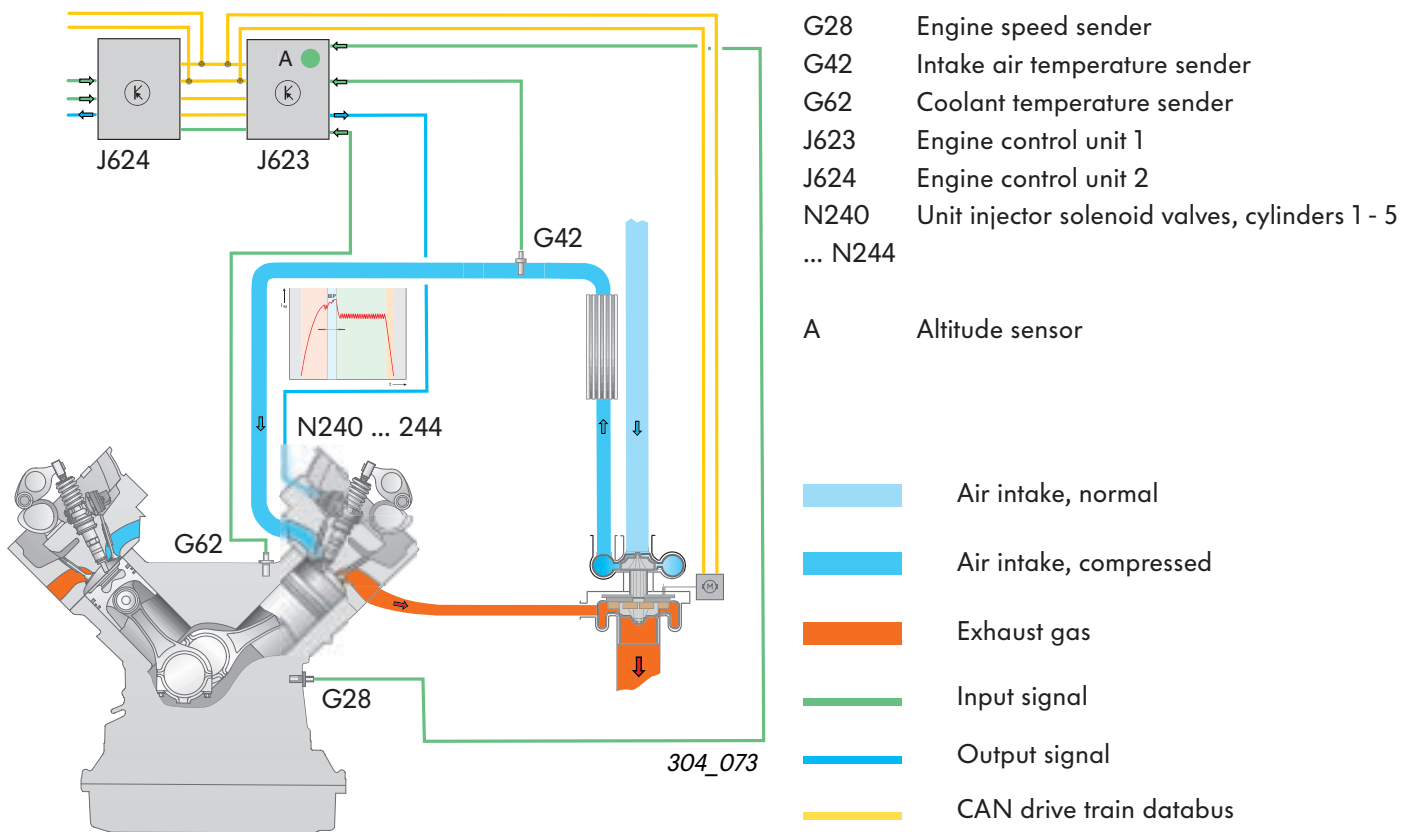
A

J624

J623

G42

N240 ... 244

G62

G28

304_073

G28 Engine speed sender
G42 Intake air temperature sender
G62 Coolant temperature sender
J623 Engine control unit 1
J624 Engine control unit 2
N240 ... N244 Unit injector solenoid valves, cylinders 1 - 5

A Altitude sensor

Air intake, normal

Air intake, compressed

Exhaust gas

Input signal

Output signal

CAN drive train databus